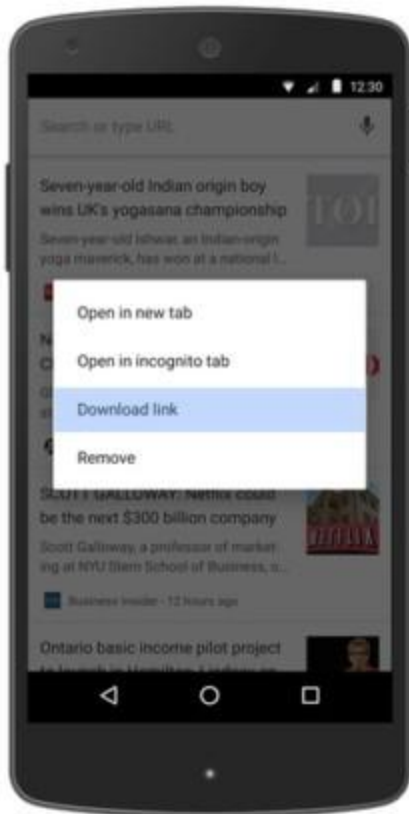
12:30

Search or type URL

Seven-year-old Indian origin boy wins UK's yogasana championship

Seven-year-old Ishwar, an Indian-origin yoga maverick, has won at a national l...

TOI

Open in new tab

Open in incognito tab

Download link

Remove

SCOTT GALLOWAY: Netflix could be the next $300 billion company

Scott Galloway, a professor of marketing at NYU Stern School of Business, o...

Business Insider · 12 hours ago

Ontario basic income pilot project to launch in Hamilton, Lindsay, an